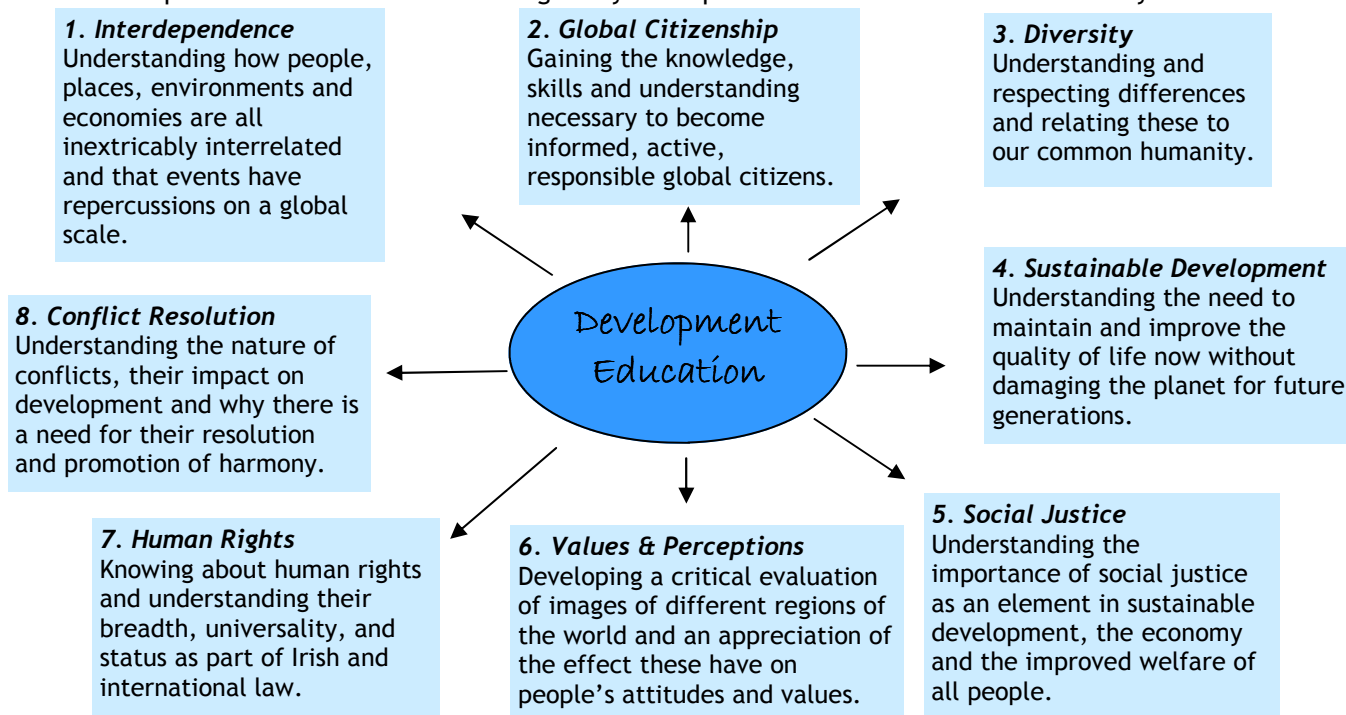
1. Interdependence
Understanding how people, places, environments and economies are all inextricably interrelated and that events have repercussions on a global scale.

2. Global Citizenship
Gaining the knowledge, skills and understanding necessary to become informed, active, responsible global citizens.

3. Diversity
Understanding and respecting differences and relating these to our common humanity.

8. Conflict Resolution
Understanding the nature of conflicts, their impact on development and why there is a need for their resolution and promotion of harmony.

Development Education

4. Sustainable Development
Understanding the need to maintain and improve the quality of life now without damaging the planet for future generations.

7. Human Rights
Knowing about human rights and understanding their breadth, universality, and status as part of Irish and international law.

6. Values & Perceptions
Developing a critical evaluation of images of different regions of the world and an appreciation of the effect these have on people's attitudes and values.

5. Social Justice
Understanding the importance of social justice as an element in sustainable development, the economy and the improved welfare of all people.